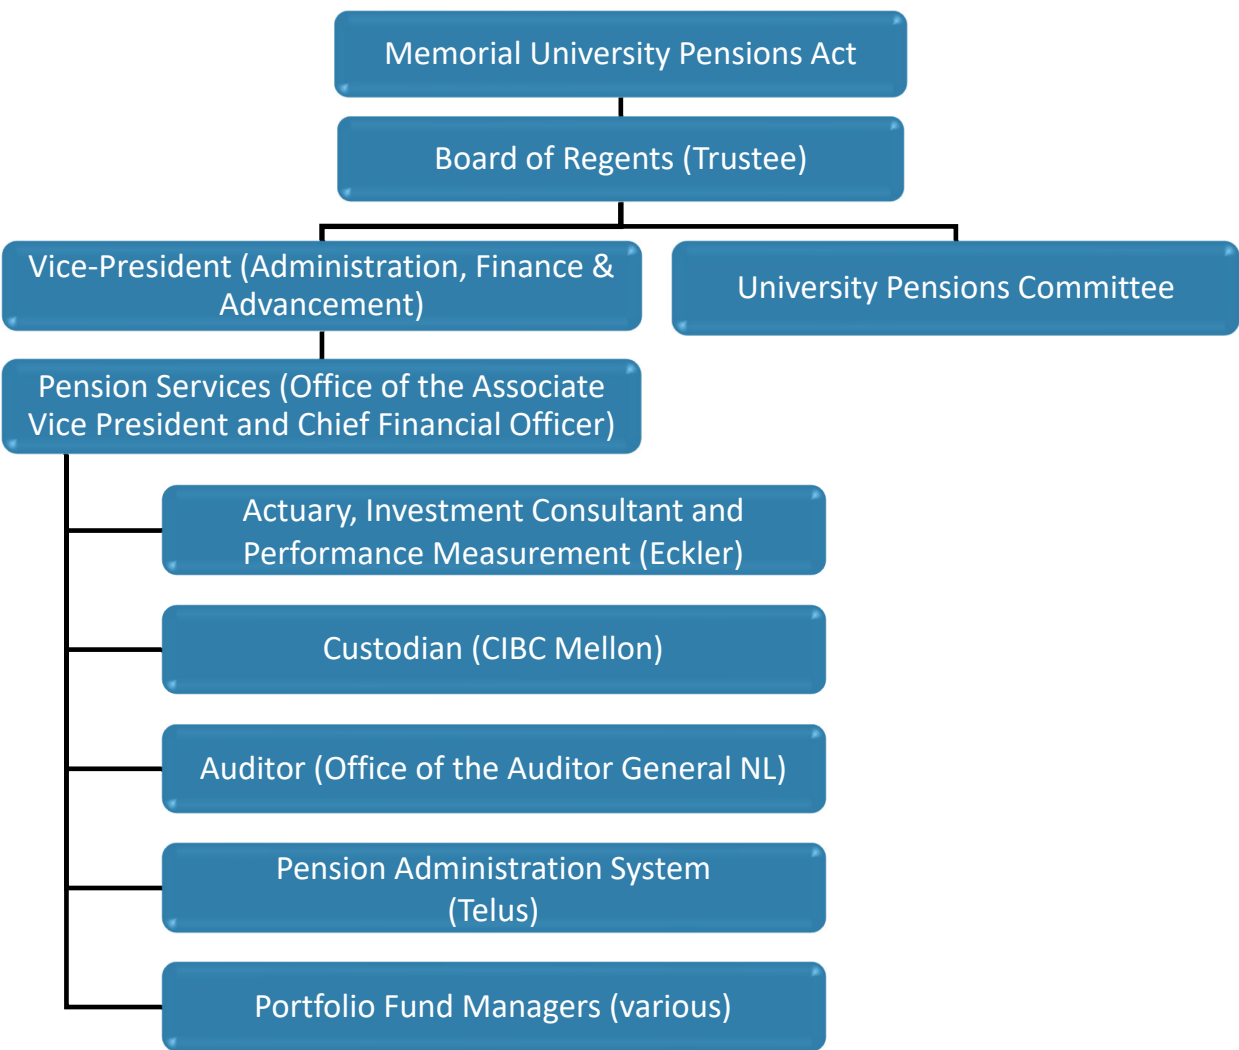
Memorial University Pensions Act

Board of Regents (Trustee)

Vice-President (Administration, Finance & Advancement)

University Pensions Committee

Pension Services (Office of the Associate Vice President and Chief Financial Officer)

Actuary, Investment Consultant and Performance Measurement (Eckler)

Custodian (CIBC Mellon)

Auditor (Office of the Auditor General NL)

Pension Administration System (Telus)

Portfolio Fund Managers (various)